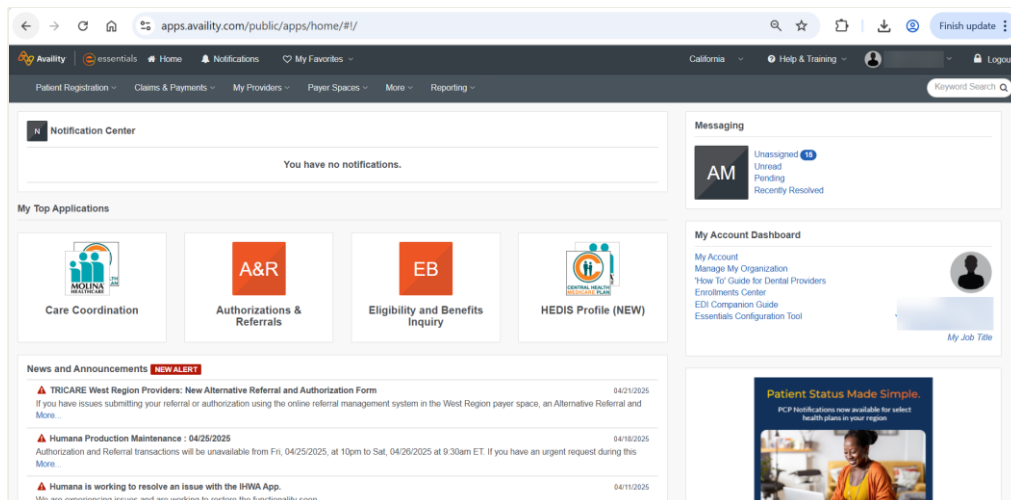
apps.availity.com/public/apps/home/#!/

Finish update

Availity | essentials Home Notifications My Favorites California Help & Training Logout

Patient Registration Claims & Payments My Providers Payer Spaces More Reporting Keyword Search

N Notification Center

You have no notifications.

My Top Applications

MOLINA HEALTHCARE
Care Coordination

A&R
Authorizations & Referrals

EB
Eligibility and Benefits Inquiry

CENTRAL HEALTH MEDICARE PLAN
HEDIS Profile (NEW)

News and Announcements NEW ALERT

TRICARE West Region Providers: New Alternative Referral and Authorization Form 04/21/2025
If you have issues submitting your referral or authorization using the online referral management system in the West Region payer space, an Alternative Referral and More...

Humana Production Maintenance : 04/25/2025 04/18/2025
Authorization and Referral transactions will be unavailable from Fri, 04/25/2025, at 10pm to Sat, 04/26/2025 at 9:30am ET. If you have an urgent request during this More...

Humana is working to resolve an issue with the IHWA App. 04/11/2025
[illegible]

Messaging

AM
Unassigned 18
Unread
Pending
Recently Resolved

My Account Dashboard

My Account
Manage My Organization
'How To' Guide for Dental Providers
Enrollments Center
EDI Companion Guide
Essentials Configuration Tool

My Job Title

Patient Status Made Simple.
PCP Notifications now available for select health plans in your region